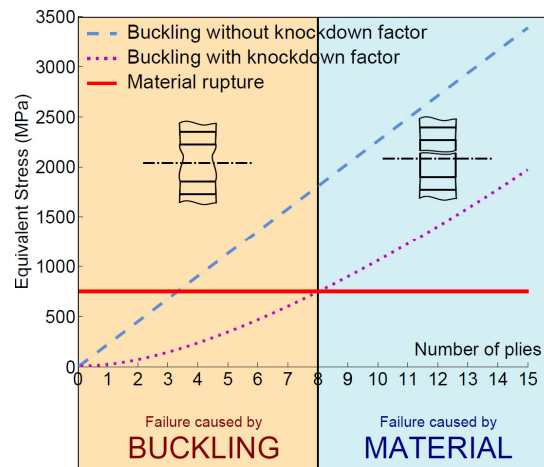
Buckling without knockdown factor
Buckling with knockdown factor
Material rupture

Equivalent Stress (MPa)

3500
3000
2500
2000
1500
1000
500
0

Number of plies

0 1 2 3 4 5 6 7 8 9 10 11 12 13 14 15

Failure caused by
BUCKLING

Failure caused by
MATERIAL